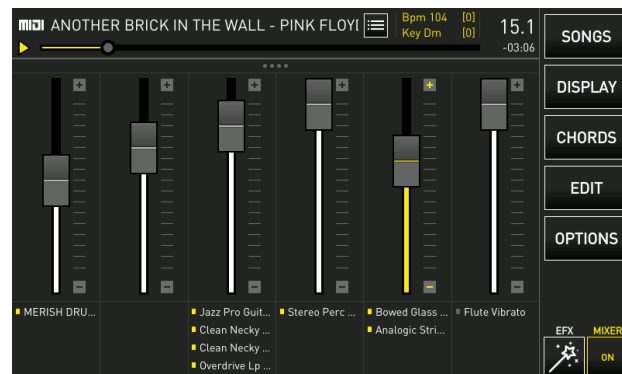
MIDI ANOTHER BRICK IN THE WALL - PINK FLOYI
Bpm 104 [0]
Key Dm [0]
15.1
-03:06

SONGS
DISPLAY
CHORDS
EDIT
OPTIONS

+ − + − + − + − + − + −

MERISH DRU...
Jazz Pro Guit...
Clean Necky ...
Clean Necky ...
Overdrive Lp ...
Stereo Perc ...
Bowed Glass ...
Analogic Stri...
Flute Vibrato

EFX
MIXER
ON